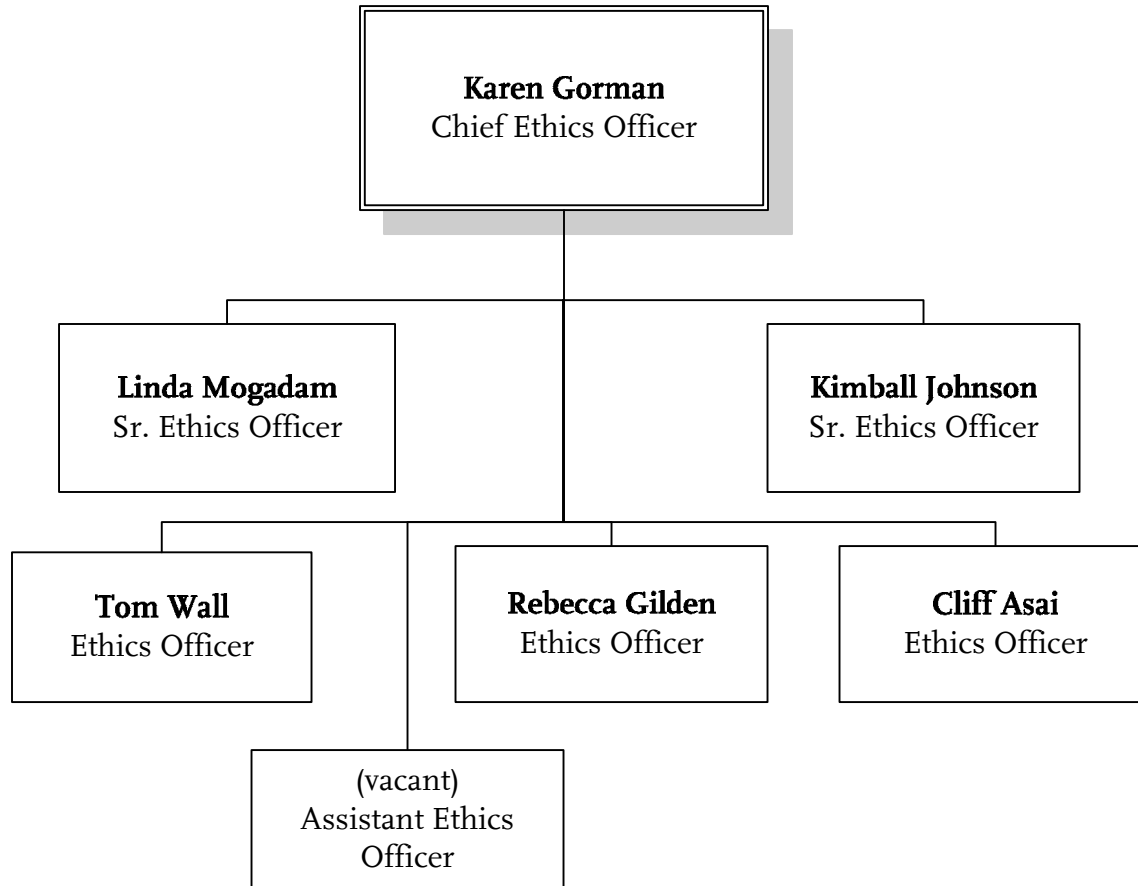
**Karen Gorman**
Chief Ethics Officer

**Linda Mogadam**
Sr. Ethics Officer

**Kimball Johnson**
Sr. Ethics Officer

**Tom Wall**
Ethics Officer

**Rebecca Gilden**
Ethics Officer

**Cliff Asai**
Ethics Officer

(vacant)
Assistant Ethics Officer